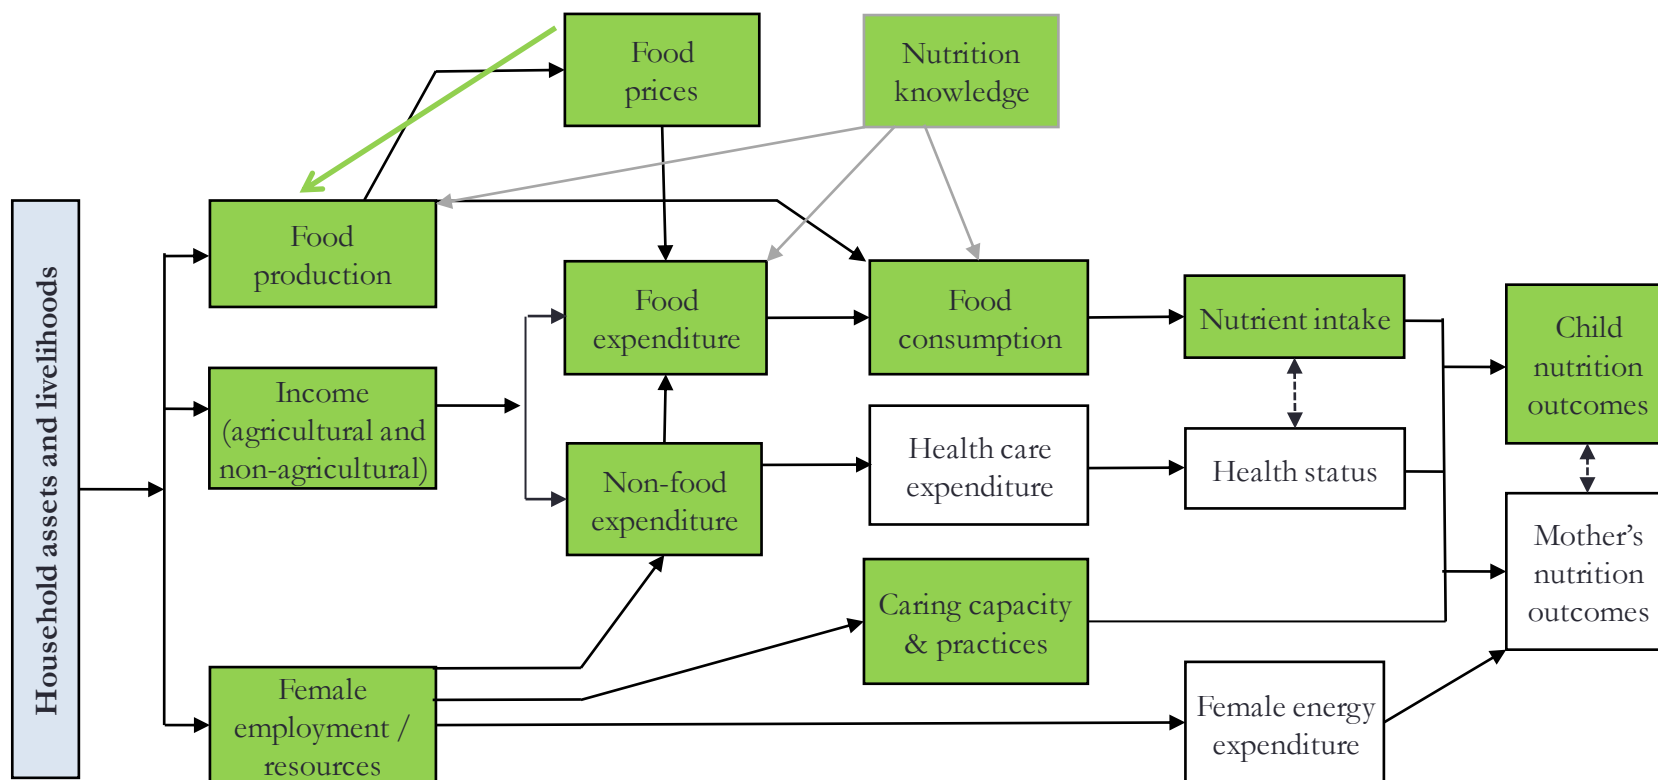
Household assets and livelihoods

Food prices

Nutrition knowledge

Food production

Income (agricultural and non-agricultural)

Food expenditure

Non-food expenditure

Food consumption

Health care expenditure

Nutrient intake

Health status

Child nutrition outcomes

Mother's nutrition outcomes

Caring capacity & practices

Female employment / resources

Female energy expenditure